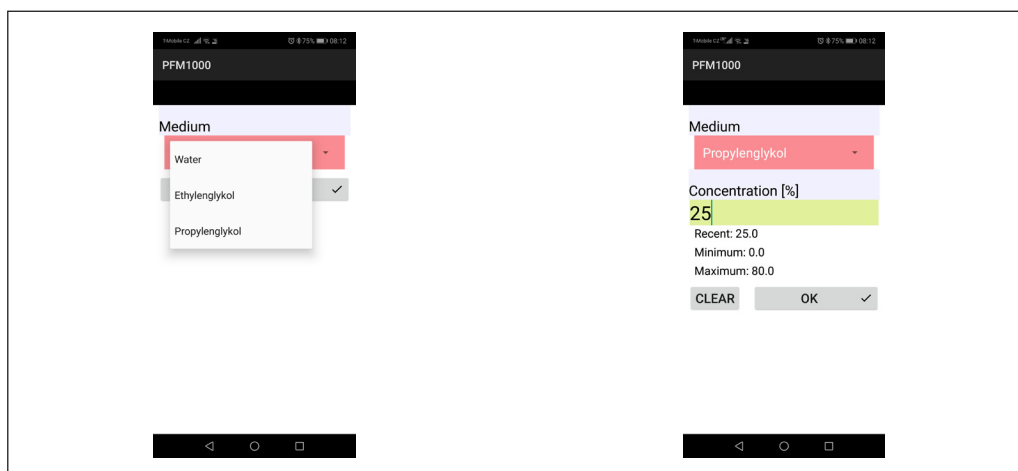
T-Mobile CZ 75% 08:12

PFM1000

Medium

Water

Ethylenglykol

Propylenglykol

T-Mobile CZ 75% 08:12

PFM1000

Medium

Propylenglykol

Concentration [%]

25

Recent: 25.0

Minimum: 0.0

Maximum: 80.0

CLEAR

OK